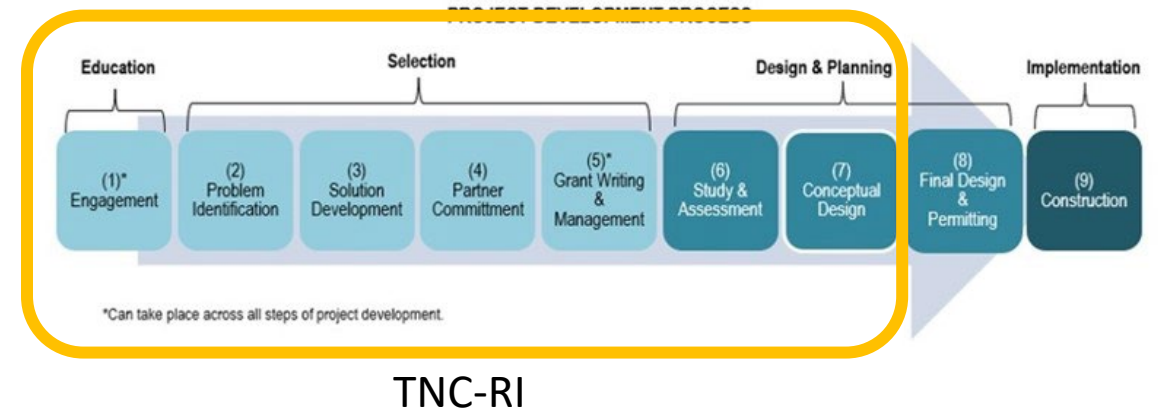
PROJECT DEVELOPMENT PROCESS

Education

Selection

Design & Planning

Implementation

(1)* Engagement

(2) Problem Identification

(3) Solution Development

(4) Partner Committment

(5)* Grant Writing & Management

(6) Study & Assessment

(7) Conceptual Design

(8) Final Design & Permitting

(9) Construction

*Can take place across all steps of project development.

TNC-RI